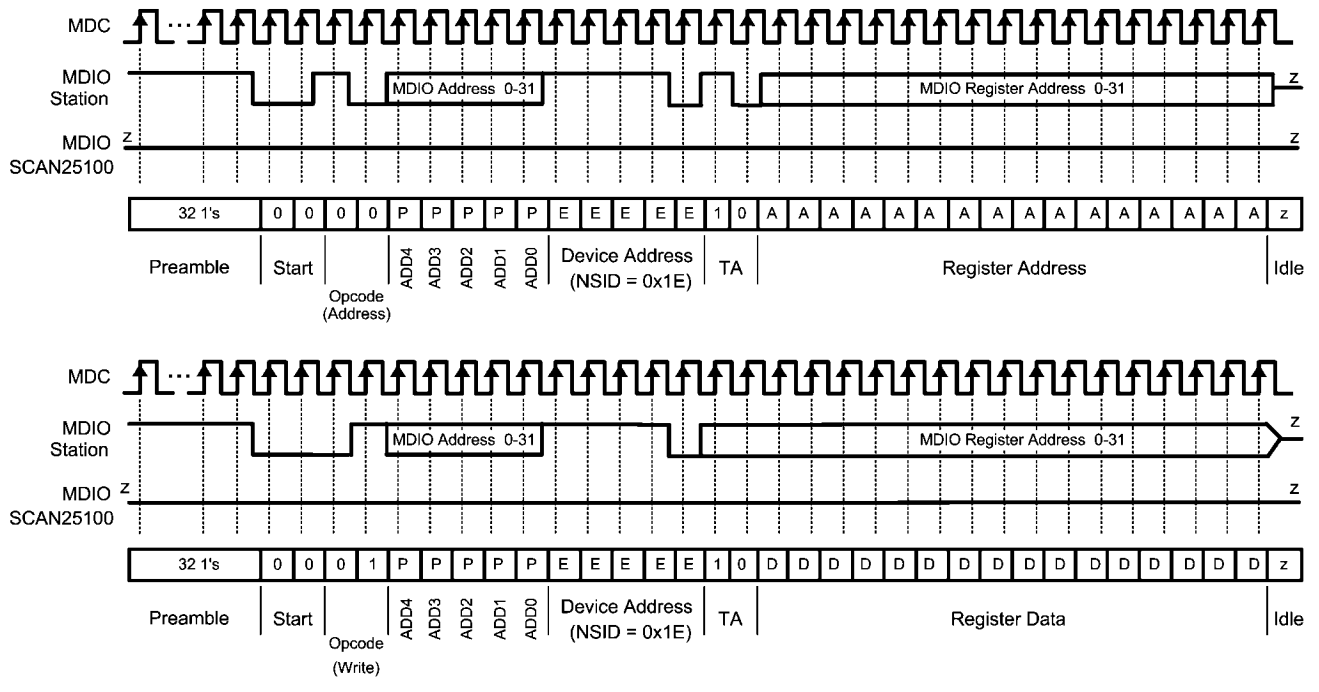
MDC

MDIO Station

MDIO Address 0-31

MDIO Register Address 0-31

z

MDIO SCAN25100

z

z

| 32 1's | 0 | 0 | 0 | 0 | P | P | P | P | P | E | E | E | E | E | 1 | 0 | A | A | A | A | A | A | A | A | A | A | A | A | A | A | A | A | z |
|---|---|---|---|---|---|---|---|---|---|---|---|---|---|---|---|---|---|---|---|---|---|---|---|---|---|---|---|---|---|---|---|---|---|

Preamble

Start

Opcode (Address)

ADD4 ADD3 ADD2 ADD1 ADD0

Device Address (NSID = 0x1E)

TA

Register Address

Idle

MDC

MDIO Station

MDIO Address 0-31

MDIO Register Address 0-31

z

MDIO SCAN25100

z

z

| 32 1's | 0 | 0 | 0 | 1 | P | P | P | P | P | E | E | E | E | E | 1 | 0 | D | D | D | D | D | D | D | D | D | D | D | D | D | D | D | D | z |
|---|---|---|---|---|---|---|---|---|---|---|---|---|---|---|---|---|---|---|---|---|---|---|---|---|---|---|---|---|---|---|---|---|---|

Preamble

Start

Opcode (Write)

ADD4 ADD3 ADD2 ADD1 ADD0

Device Address (NSID = 0x1E)

TA

Register Data

Idle